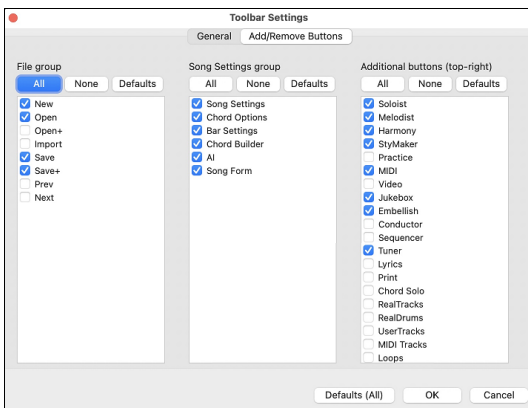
Toolbar Settings

General | Add/Remove Buttons

File group

All | None | Defaults

New
Open
Open+
Import
Save
Save+
Prev
Next

Song Settings group

All | None | Defaults

Song Settings
Chord Options
Bar Settings
Chord Builder
AI
Song Form

Additional buttons (top-right)

All | None | Defaults

Soloist
Melodist
Harmony
StyMaker
Practice
MIDI
Video
Jukebox
Embellish
Conductor
Sequencer
Tuner
Lyrics
Print
Chord Solo
RealTracks
RealDrums
UserTracks
MIDI Tracks
Loops

Defaults (All) | OK | Cancel